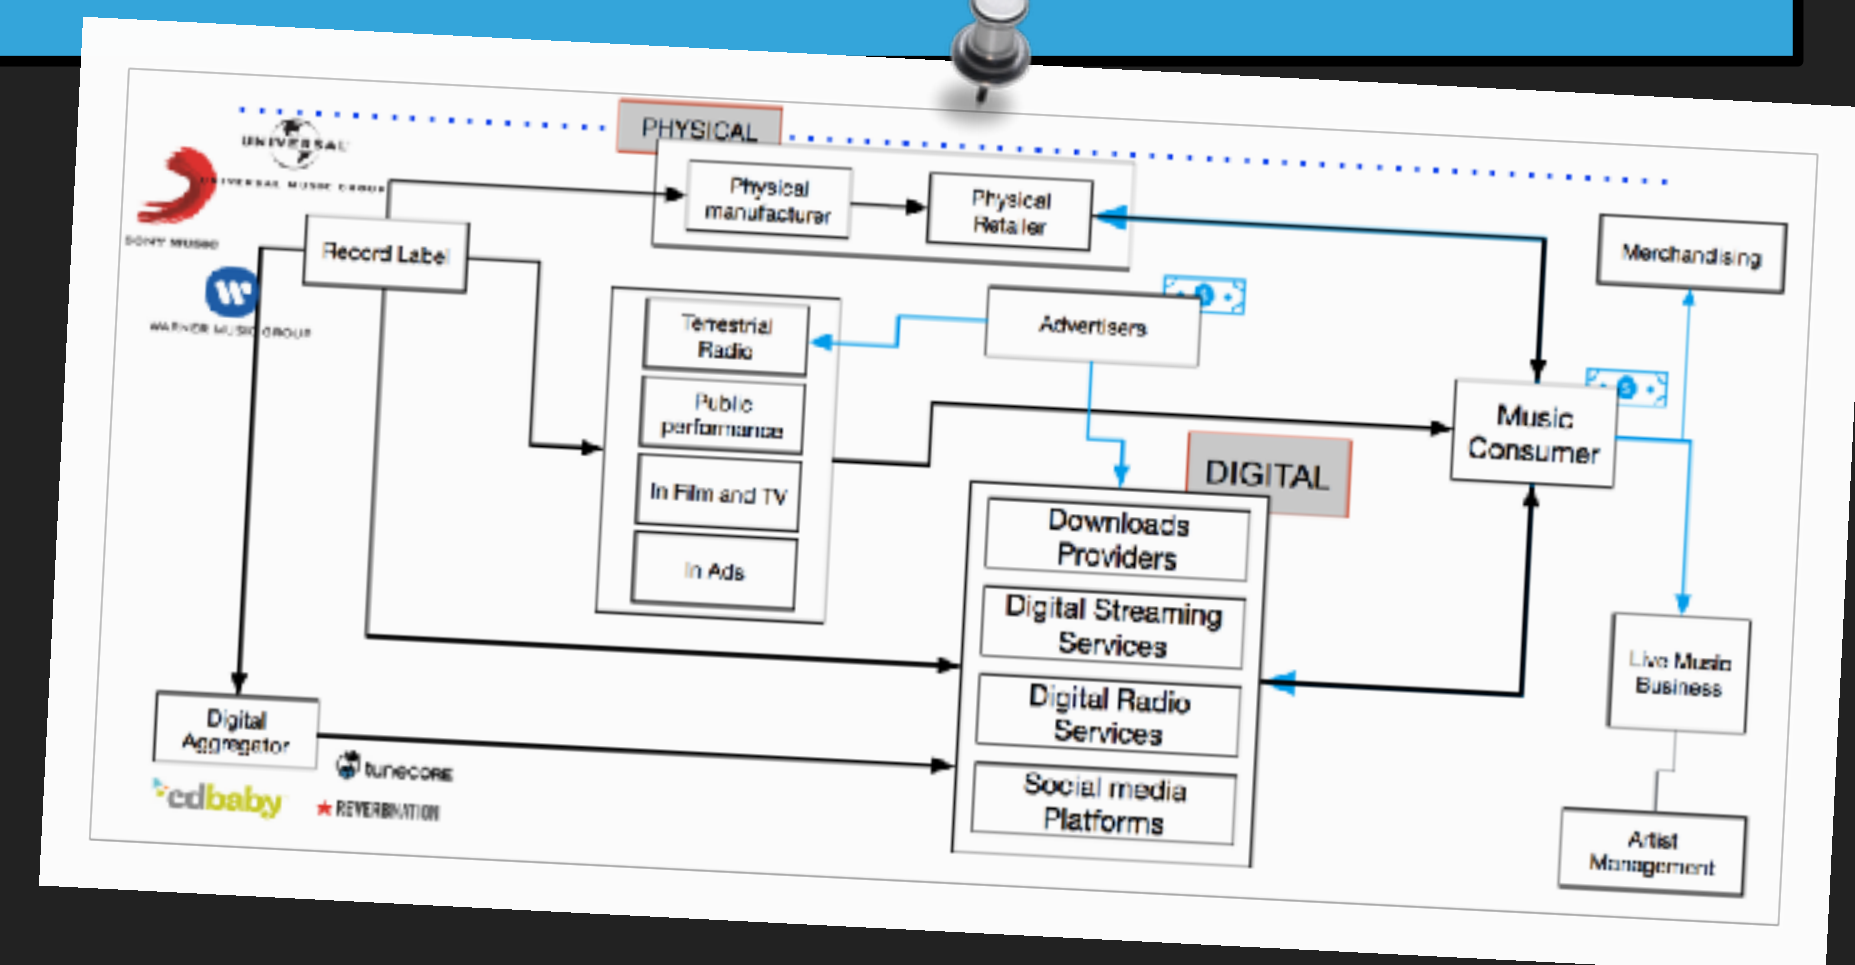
PHYSICAL

UNIVERSAL
UNIVERSAL MUSIC GROUP
SONY MUSIC
WARNER MUSIC GROUP

Record Label

Physical manufacturer

Physical Retailer

Merchandising

Terrestrial Radio

Public performance

In Film and TV

In Ads

Advertisers

Music Consumer

DIGITAL

Downloads Providers

Digital Streaming Services

Digital Radio Services

Social media Platforms

Live Music Business

Artist Management

Digital Aggregator

cdbaby

tunecore

REVERBNATION